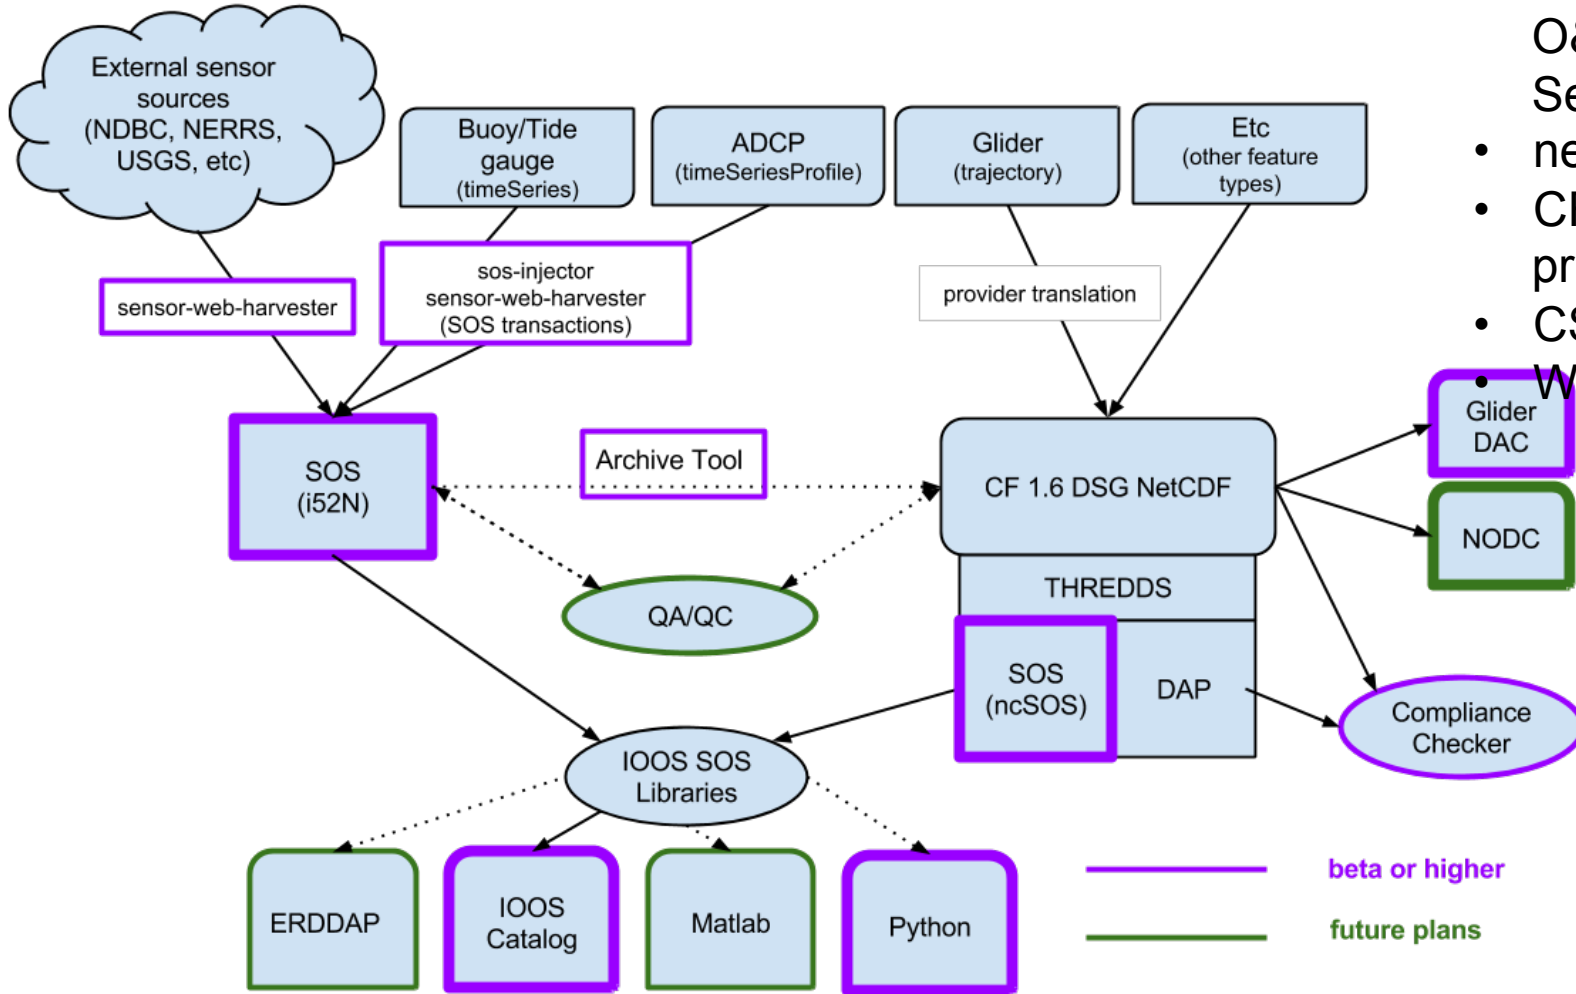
External sensor sources (NDBC, NERRS, USGS, etc)

Buoy/Tide gauge (timeSeries)

ADCP (timeSeriesProfile)

Glider (trajectory)

Etc (other feature types)

Oa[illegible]
Se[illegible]
• ne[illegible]
• Cl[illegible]
pr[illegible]
• CS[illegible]
• W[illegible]

sensor-web-harvester

sos-injector
sensor-web-harvester
(SOS transactions)

provider translation

SOS (i52N)

Archive Tool

CF 1.6 DSG NetCDF

Glider DAC

NODC

QA/QC

THREDDS

SOS (ncSOS)

DAP

Compliance Checker

IOOS SOS Libraries

ERDDAP

IOOS Catalog

Matlab

Python

beta or higher

future plans